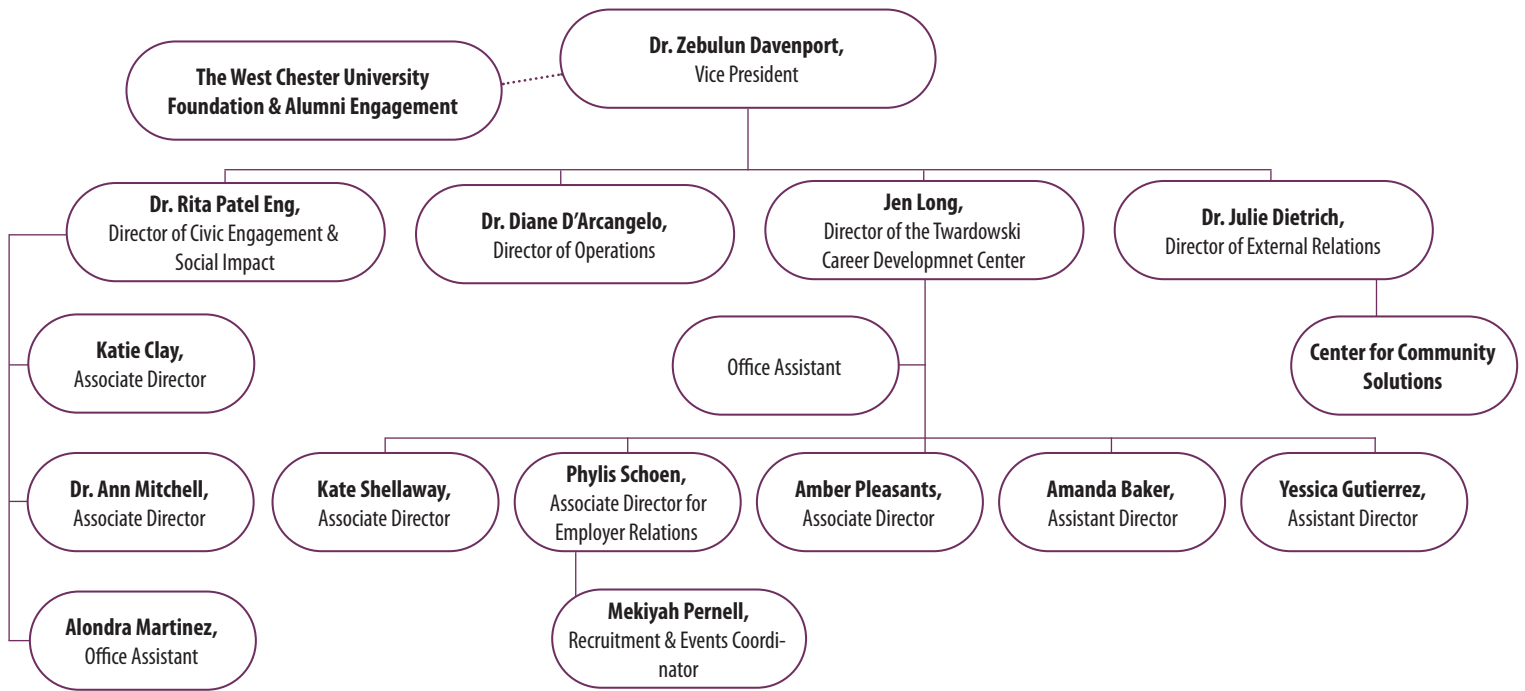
Dr. Zebulun Davenport, Vice President

The West Chester University Foundation & Alumni Engagement

Dr. Rita Patel Eng, Director of Civic Engagement & Social Impact

Dr. Diane D'Arcangelo, Director of Operations

Jen Long, Director of the Twardowski Career Developmnet Center

Dr. Julie Dietrich, Director of External Relations

Katie Clay, Associate Director

Office Assistant

Center for Community Solutions

Dr. Ann Mitchell, Associate Director

Alondra Martinez, Office Assistant

Kate Shellaway, Associate Director

Phylis Schoen, Associate Director for Employer Relations

Amber Pleasants, Associate Director

Amanda Baker, Assistant Director

Yessica Gutierrez, Assistant Director

Mekiyah Pernell, Recruitment & Events Coordinator